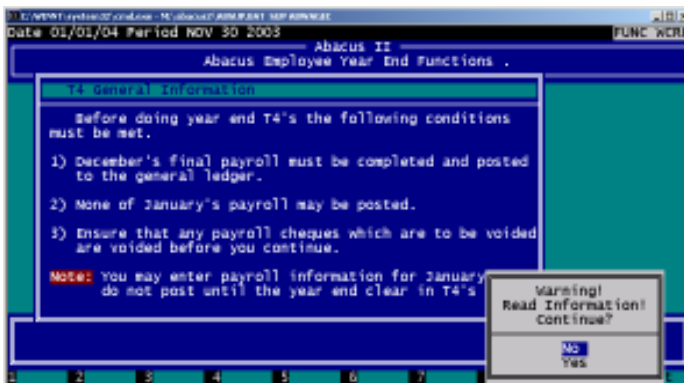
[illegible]
Date 01/01/04 Period NOV 30 2003 FUNC WCR
Abacus II
Abacus Employee Year End Functions .

T4 General Information

Before doing year end T4's the following conditions must be met.

1) December's final payroll must be completed and posted to the general ledger.

2) None of January's payroll may be posted.

3) Ensure that any payroll cheques which are to be voided are voided before you continue.

Note: You may enter payroll information for January do not post until the year end clear in T4's

Warning!
Read Information!
Continue?

No
Yes

2 3 4 5 6 7